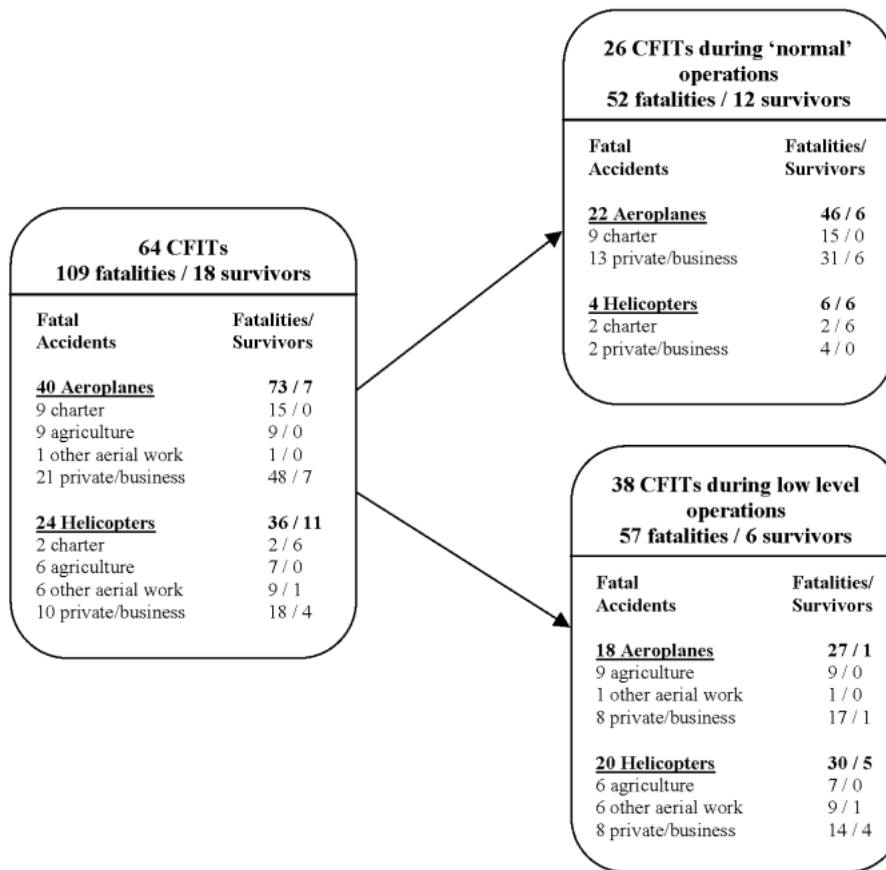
64 CFITs
109 fatalities / 18 survivors

| Fatal Accidents | Fatalities/ Survivors |
|---|---|
| **40 Aeroplanes** | **73 / 7** |
| 9 charter | 15 / 0 |
| 9 agriculture | 9 / 0 |
| 1 other aerial work | 1 / 0 |
| 21 private/business | 48 / 7 |
| **24 Helicopters** | **36 / 11** |
| 2 charter | 2 / 6 |
| 6 agriculture | 7 / 0 |
| 6 other aerial work | 9 / 1 |
| 10 private/business | 18 / 4 |

26 CFITs during 'normal' operations
52 fatalities / 12 survivors

| Fatal Accidents | Fatalities/ Survivors |
|---|---|
| **22 Aeroplanes** | **46 / 6** |
| 9 charter | 15 / 0 |
| 13 private/business | 31 / 6 |
| **4 Helicopters** | **6 / 6** |
| 2 charter | 2 / 6 |
| 2 private/business | 4 / 0 |

38 CFITs during low level operations
57 fatalities / 6 survivors

| Fatal Accidents | Fatalities/ Survivors |
|---|---|
| **18 Aeroplanes** | **27 / 1** |
| 9 agriculture | 9 / 0 |
| 1 other aerial work | 1 / 0 |
| 8 private/business | 17 / 1 |
| **20 Helicopters** | **30 / 5** |
| 6 agriculture | 7 / 0 |
| 6 other aerial work | 9 / 1 |
| 8 private/business | 14 / 4 |